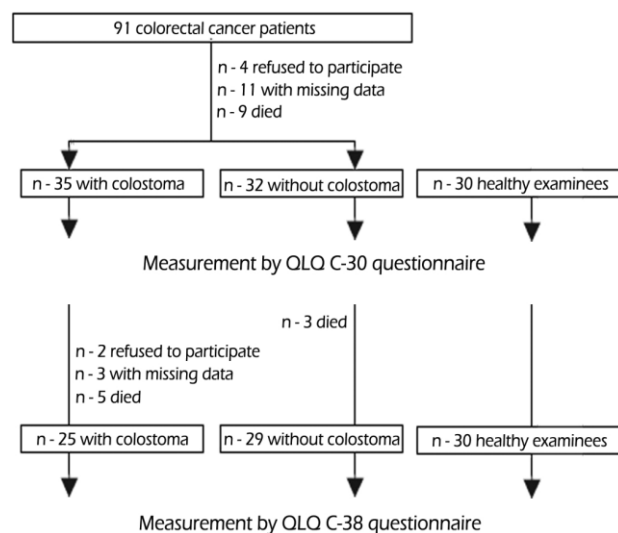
91 colorectal cancer patients

n - 4 refused to participate
n - 11 with missing data
n - 9 died

n - 35 with colostoma

n - 32 without colostoma

n - 30 healthy examinees

Measurement by QLQ C-30 questionnaire

n - 3 died

n - 2 refused to participate
n - 3 with missing data
n - 5 died

n - 25 with colostoma

n - 29 without colostoma

n - 30 healthy examinees

Measurement by QLQ C-38 questionnaire